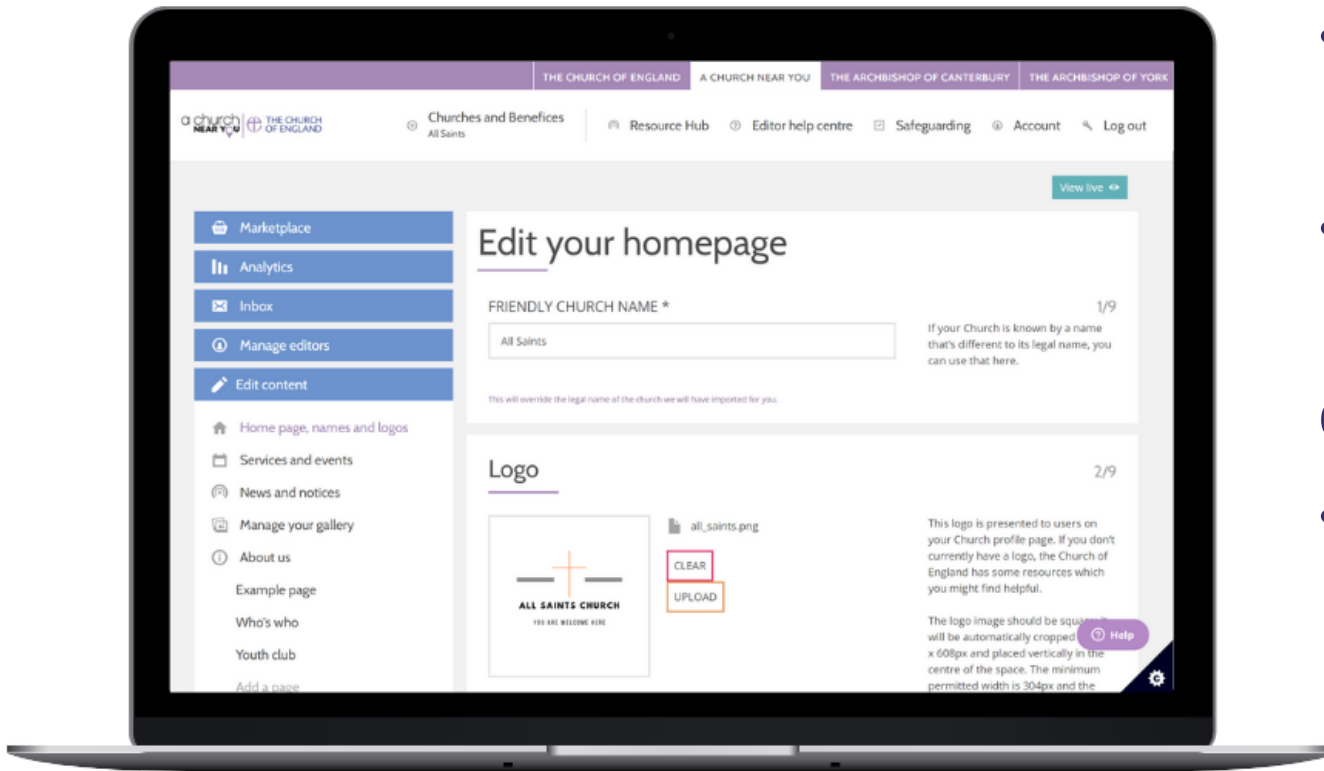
THE CHURCH OF ENGLAND A CHURCH NEAR YOU THE ARCHBISHOP OF CANTERBURY THE ARCHBISHOP OF YORK

a church NEAR YOU THE CHURCH OF ENGLAND

Churches and Benefices
All Saints

Resource Hub Editor help centre Safeguarding Account Log out

View live

Marketplace
Analytics
Inbox
Manage editors
Edit content

Home page, names and logos
Services and events
News and notices
Manage your gallery
About us
Example page
Who's who
Youth club
Add a page

Edit your homepage

FRIENDLY CHURCH NAME * 1/9

All Saints

If your Church is known by a name that's different to its legal name, you can use that here.

This will override the legal name of the church we will have imported for you.

Logo 2/9

ALL SAINTS CHURCH
YOU ARE WELCOME HERE

all_saints.png

CLEAR

UPLOAD

This logo is presented to users on your Church profile page. If you don't currently have a logo, the Church of England has some resources which you might find helpful.

The logo image should be squa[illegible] will be automatically cropped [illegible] x 608px and placed vertically in the centre of the space. The minimum permitted width is 304px and the

Help